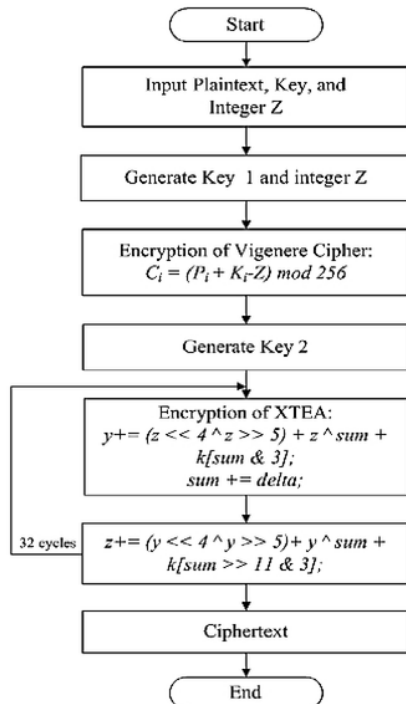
Start

Input Plaintext, Key, and Integer Z

Generate Key 1 and integer Z

Encryption of Vigenere Cipher:
$C_i = (P_i + K_i - Z) \bmod 256$

Generate Key 2

Encryption of XTEA:
y+= (z << 4 ^ z >> 5) + z ^ sum + k[sum & 3];
sum += delta;

32 cycles

z+= (y << 4 ^ y >> 5)+ y ^ sum + k[sum >> 11 & 3];

Ciphertext

End